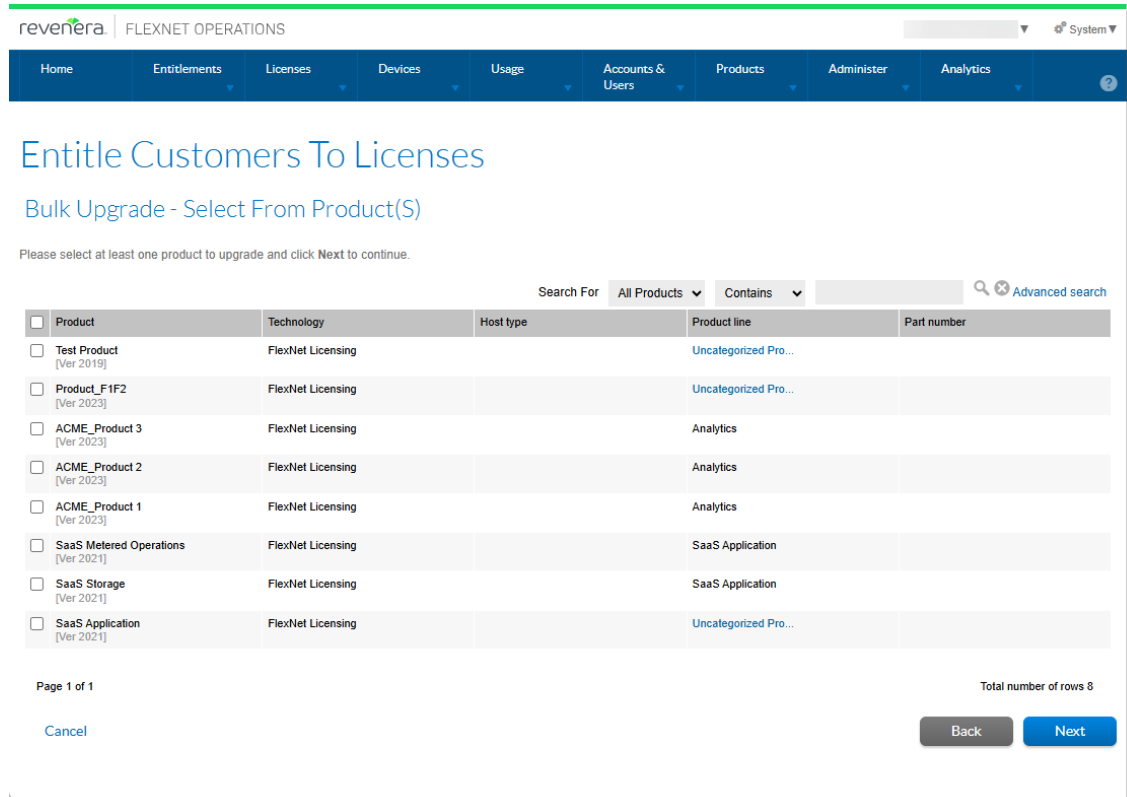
revenera. FLEXNET OPERATIONS

System

Home | Entitlements | Licenses | Devices | Usage | Accounts & Users | Products | Administer | Analytics

?

Entitle Customers To Licenses

Bulk Upgrade - Select From Product(S)

Please select at least one product to upgrade and click **Next** to continue.

Search For All Products Contains Advanced search

| Product | Technology | Host type | Product line | Part number |
|---|---|---|---|---|
| Test Product [Ver 2019] | FlexNet Licensing | | Uncategorized Pro... | |
| Product_F1F2 [Ver 2023] | FlexNet Licensing | | Uncategorized Pro... | |
| ACME_Product 3 [Ver 2023] | FlexNet Licensing | | Analytics | |
| ACME_Product 2 [Ver 2023] | FlexNet Licensing | | Analytics | |
| ACME_Product 1 [Ver 2023] | FlexNet Licensing | | Analytics | |
| SaaS Metered Operations [Ver 2021] | FlexNet Licensing | | SaaS Application | |
| SaaS Storage [Ver 2021] | FlexNet Licensing | | SaaS Application | |
| SaaS Application [Ver 2021] | FlexNet Licensing | | Uncategorized Pro... | |

Page 1 of 1

Total number of rows 8

Cancel

Back

Next